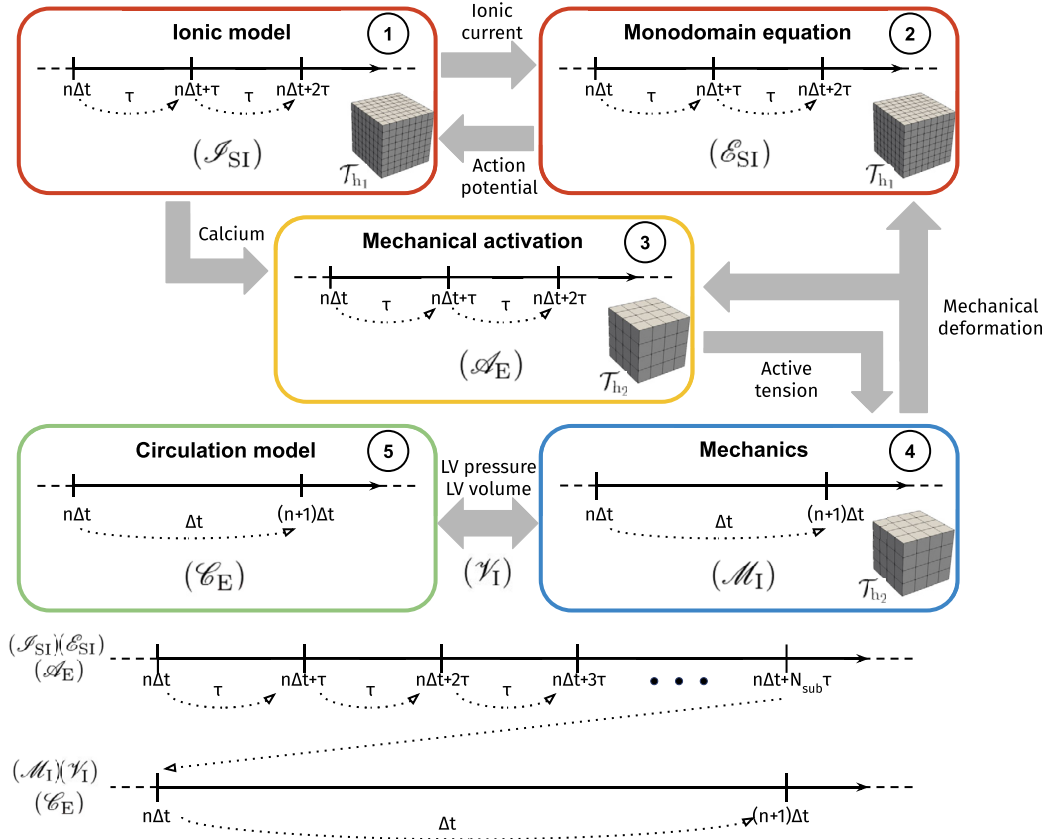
Ionic model
1
nΔt
τ
nΔt+τ
τ
nΔt+2τ
$(\mathscr{I}_{\mathrm{SI}})$
$\mathcal{T}_{\mathrm{h}_1}$

Ionic current

Action potential

Monodomain equation
2
nΔt
τ
nΔt+τ
τ
nΔt+2τ
$(\mathscr{E}_{\mathrm{SI}})$
$\mathcal{T}_{\mathrm{h}_1}$

Calcium

Mechanical activation
3
nΔt
τ
nΔt+τ
τ
nΔt+2τ
$(\mathscr{A}_{\mathrm{E}})$
$\mathcal{T}_{\mathrm{h}_2}$

Mechanical deformation

Active tension

Circulation model
5
nΔt
Δt
(n+1)Δt
$(\mathscr{C}_{\mathrm{E}})$

LV pressure
LV volume
$(\mathscr{V}_{\mathrm{I}})$

Mechanics
4
nΔt
Δt
(n+1)Δt
$(\mathscr{M}_{\mathrm{I}})$
$\mathcal{T}_{\mathrm{h}_2}$

$(\mathscr{I}_{\mathrm{SI}})(\mathscr{E}_{\mathrm{SI}})$
$(\mathscr{A}_{\mathrm{E}})$
nΔt
τ
nΔt+τ
τ
nΔt+2τ
τ
nΔt+3τ
• • •
nΔt+N$_{\mathrm{sub}}$τ

$(\mathscr{M}_{\mathrm{I}})(\mathscr{V}_{\mathrm{I}})$
$(\mathscr{C}_{\mathrm{E}})$
nΔt
Δt
(n+1)Δt